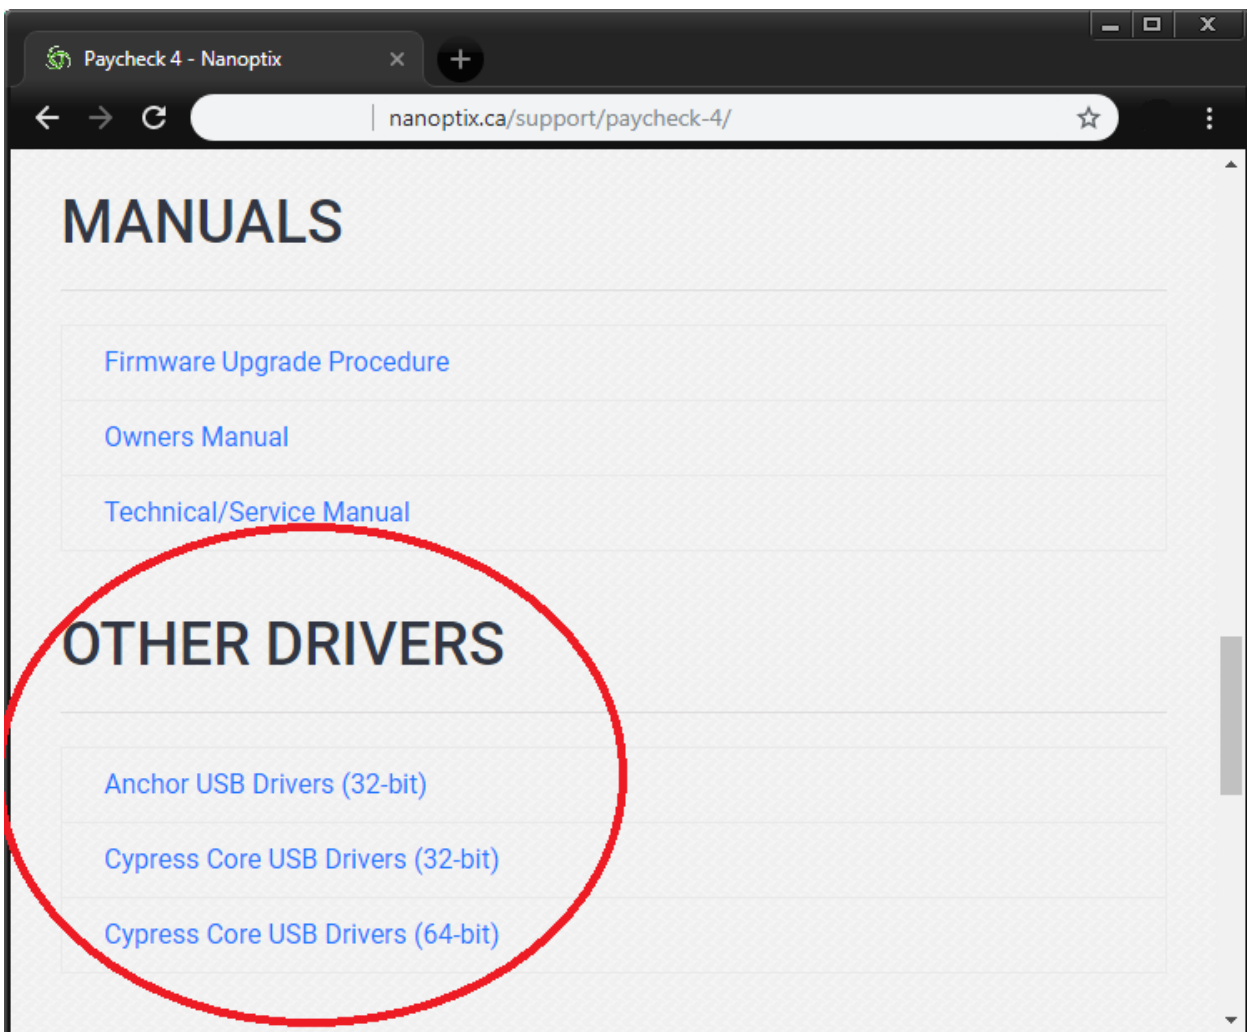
Paycheck 4 - Nanoptix

nanoptix.ca/support/paycheck-4/

MANUALS

Firmware Upgrade Procedure

Owners Manual

Technical/Service Manual

OTHER DRIVERS

Anchor USB Drivers (32-bit)

Cypress Core USB Drivers (32-bit)

Cypress Core USB Drivers (64-bit)